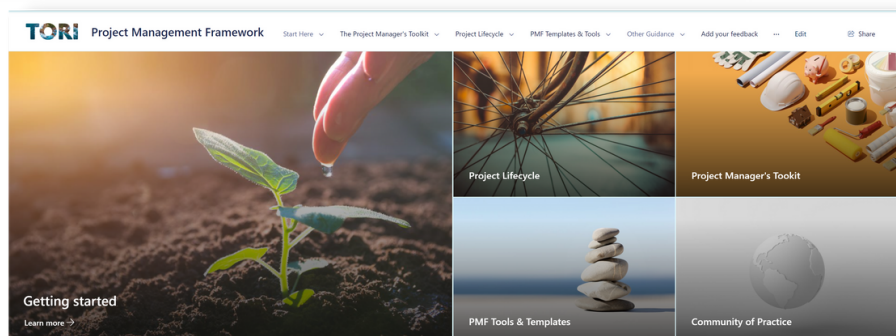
TORI Project Management Framework

Start Here The Project Manager's Toolkit Project Lifecycle PMF Templates & Tools Other Guidance Add your feedback ··· Edit Share

Getting started

Learn more →

Project Lifecycle

Project Manager's Tookit

PMF Tools & Templates

Community of Practice